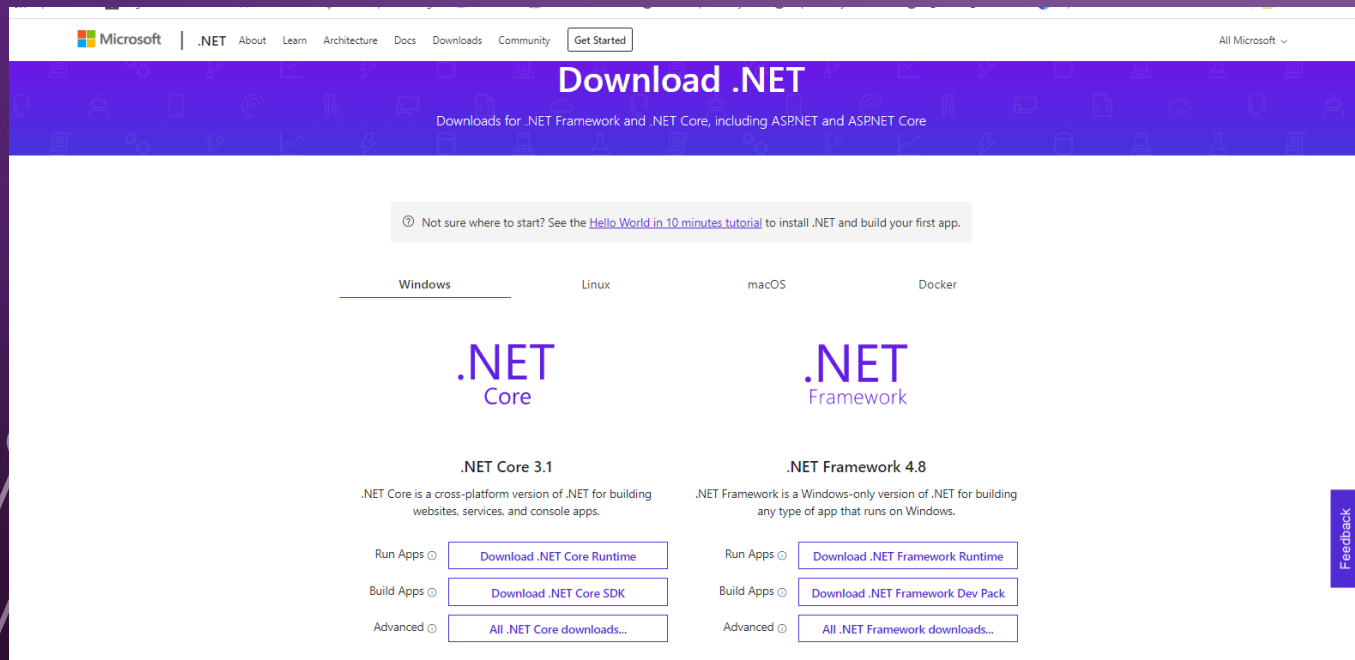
Microsoft | .NET About Learn Architecture Docs Downloads Community Get Started All Microsoft

Download .NET

Downloads for .NET Framework and .NET Core, including ASP.NET and ASP.NET Core

Not sure where to start? See the Hello World in 10 minutes tutorial to install .NET and build your first app.

Windows Linux macOS Docker

.NET Core

.NET Framework

.NET Core 3.1

.NET Core is a cross-platform version of .NET for building websites, services, and console apps.

Run Apps Download .NET Core Runtime

Build Apps Download .NET Core SDK

Advanced All .NET Core downloads...

.NET Framework 4.8

.NET Framework is a Windows-only version of .NET for building any type of app that runs on Windows.

Run Apps Download .NET Framework Runtime

Build Apps Download .NET Framework Dev Pack

Advanced All .NET Framework downloads...

Feedback